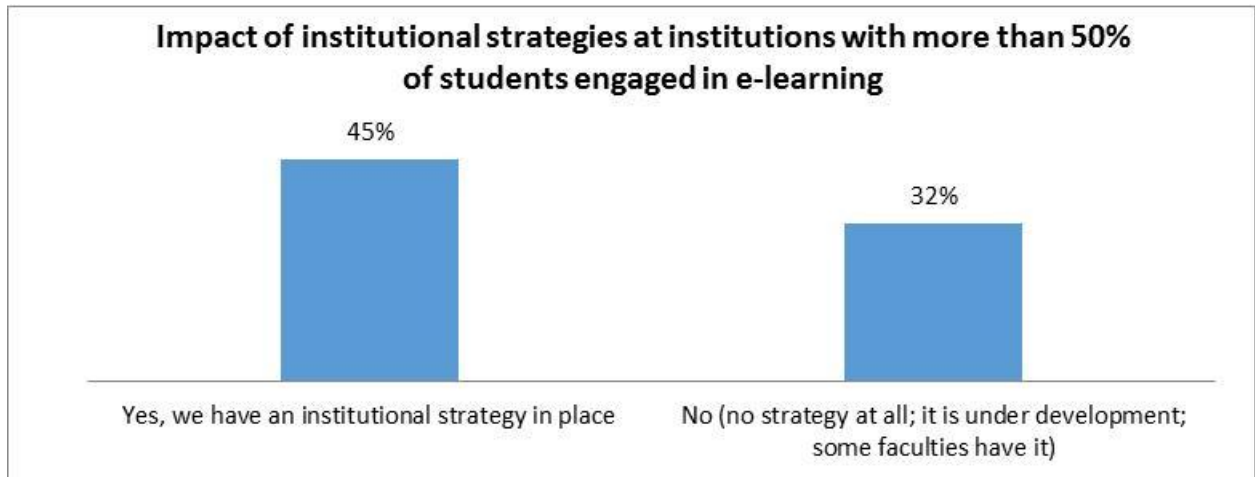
Impact of institutional strategies at institutions with more than 50% of students engaged in e-learning

45%

32%

Yes, we have an institutional strategy in place

No (no strategy at all; it is under development; some faculties have it)